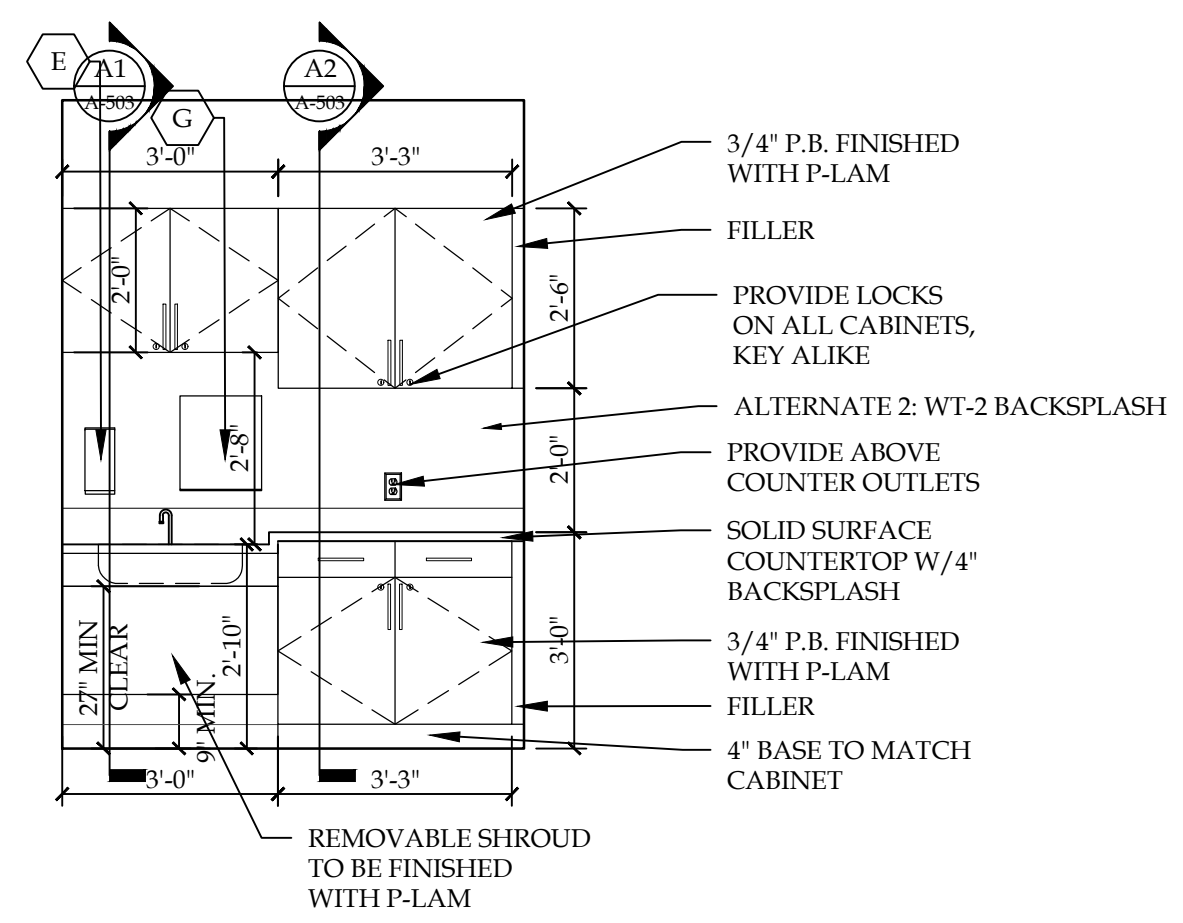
E
A1
A-503
G
A2
A-503
3'-0"
3'-3"
2'-0"
2'-8"
2'-6"
2'-0"
27" MIN CLEAR
9" MIN.
2'-10"
3'-0"
3'-0"
3'-3"

3/4" P.B. FINISHED WITH P-LAM

FILLER

PROVIDE LOCKS ON ALL CABINETS, KEY ALIKE

ALTERNATE 2: WT-2 BACKSPLASH

PROVIDE ABOVE COUNTER OUTLETS

SOLID SURFACE COUNTERTOP W/4" BACKSPLASH

3/4" P.B. FINISHED WITH P-LAM

FILLER

4" BASE TO MATCH CABINET

REMOVABLE SHROUD TO BE FINISHED WITH P-LAM